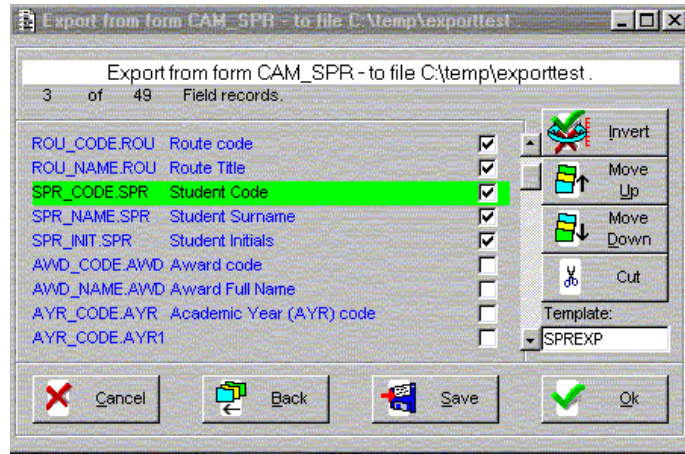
Export from form CAM_SPR - to file C:\temp\exporttest .

Export from form CAM_SPR - to file C:\temp\exporttest .

3 of 49 Field records.

| | | |
|---|---|---|
| ROU_CODE.ROU | Route code | ☑ |
| ROU_NAME.ROU | Route Title | ☑ |
| SPR_CODE.SPR | Student Code | ☑ |
| SPR_NAME.SPR | Student Surname | ☑ |
| SPR_INIT.SPR | Student Initials | ☑ |
| AWD_CODE.AWD | Award code | ☐ |
| AWD_NAME.AWD | Award Full Name | ☐ |
| AYR_CODE.AYR | Academic Year (AYR) code | ☐ |
| AYR_CODE.AYR1 | | ☐ |

Invert

Move Up

Move Down

Cut

Template:

SPREXP

Cancel

Back

Save

Ok